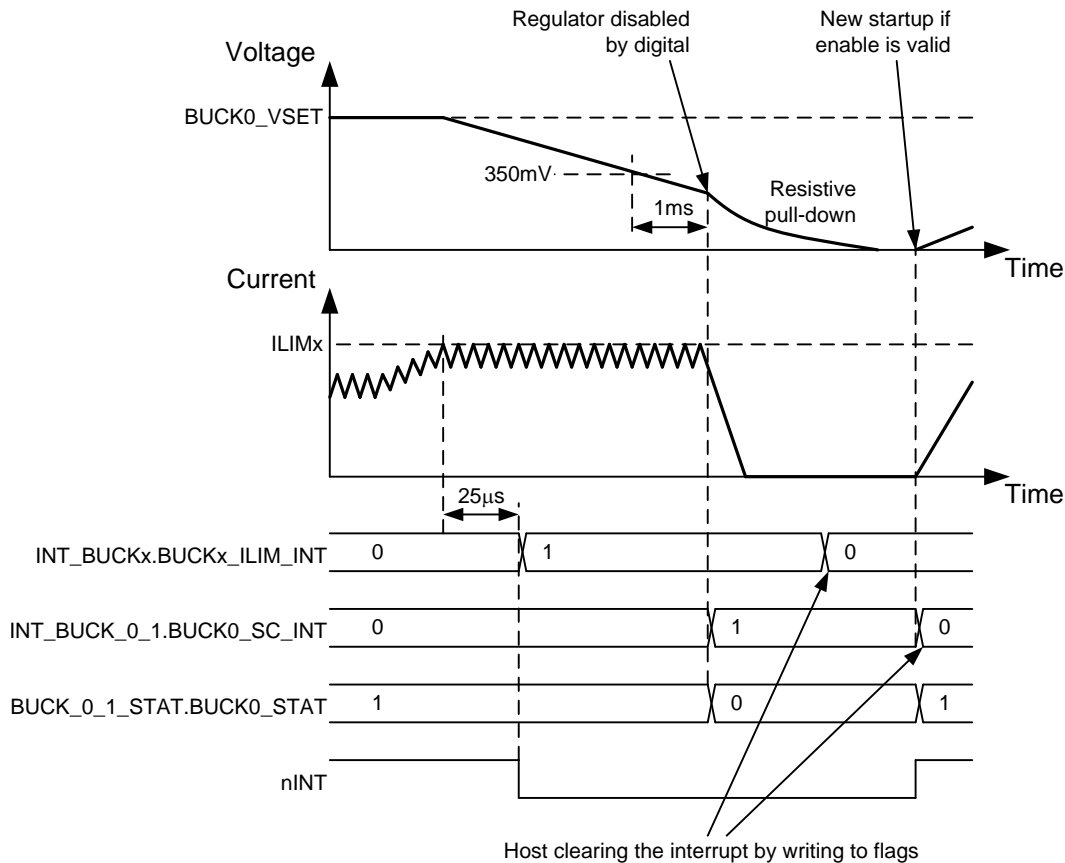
Regulator disabled by digital

New startup if enable is valid

Voltage

BUCK0_VSET

350mV

1ms

Resistive pull-down

Time

Current

ILIMx

Time

25µs

INT_BUCKx.BUCKx_ILIM_INT
0
1
0

INT_BUCK_0_1.BUCK0_SC_INT
0
1
0

BUCK_0_1_STAT.BUCK0_STAT
1
0
1

nINT

Host clearing the interrupt by writing to flags